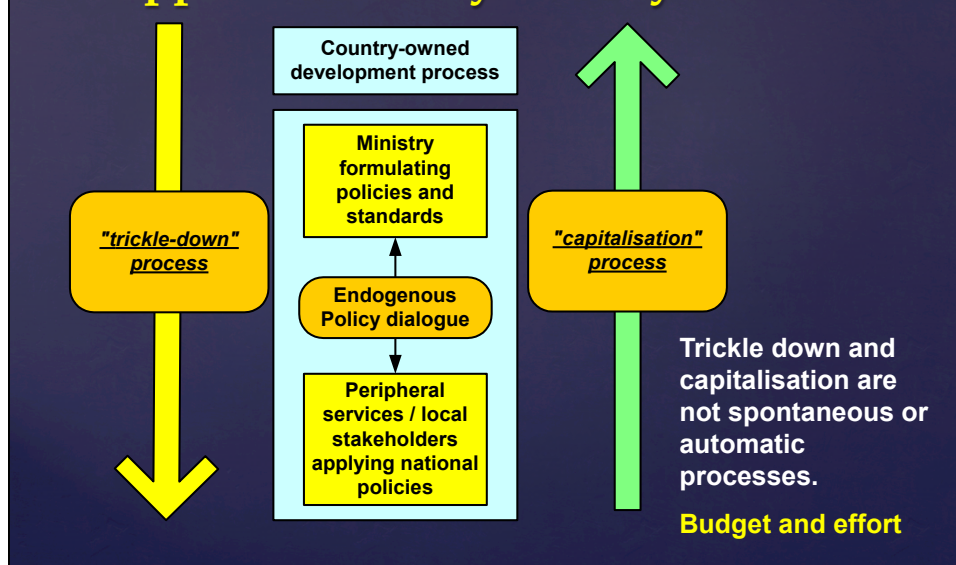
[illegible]

Country-owned development process

Ministry formulating policies and standards

Endogenous Policy dialogue

Peripheral services / local stakeholders applying national policies

"trickle-down" process

"capitalisation" process

Trickle down and capitalisation are not spontaneous or automatic processes.

Budget and effort